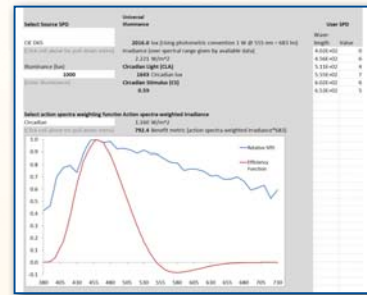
Select Source SPD

CIE SWS
[Click cell above for pull down menu]

Illuminance (lux)
1000
[Enter Illuminance]

Universal Illuminance

2016.0 lux (Using photometric convention 1 W @ 555 nm = 683 lm)
Irradiance (over spectral range given by available data)
2.221 W/m^2
Circadian Light (CLA)
1693 Circadian lux
Circadian Stimulus (CS)
0.59

User SPD

Wave-length | Value
4.00E+02 | 6
4.50E+02 | 6
5.10E+02 | 4
5.55E+02 | 7
6.00E+02 | 6
6.50E+02 | 5

Select action spectra weighting function Action spectra weighted Irradiance
Circadian
1.160 W/m^2
[Click cell above for pull down menu]
792.4 Benefit metric (action spectra weighted Irradiance*683)

1.0
0.9
0.8
0.7
0.6
0.5
0.4
0.3
0.2
0.1
0.0
-0.1

380 405 430 455 480 505 530 555 580 605 630 655 680 705 730

Relative SPD
Efficiency Function